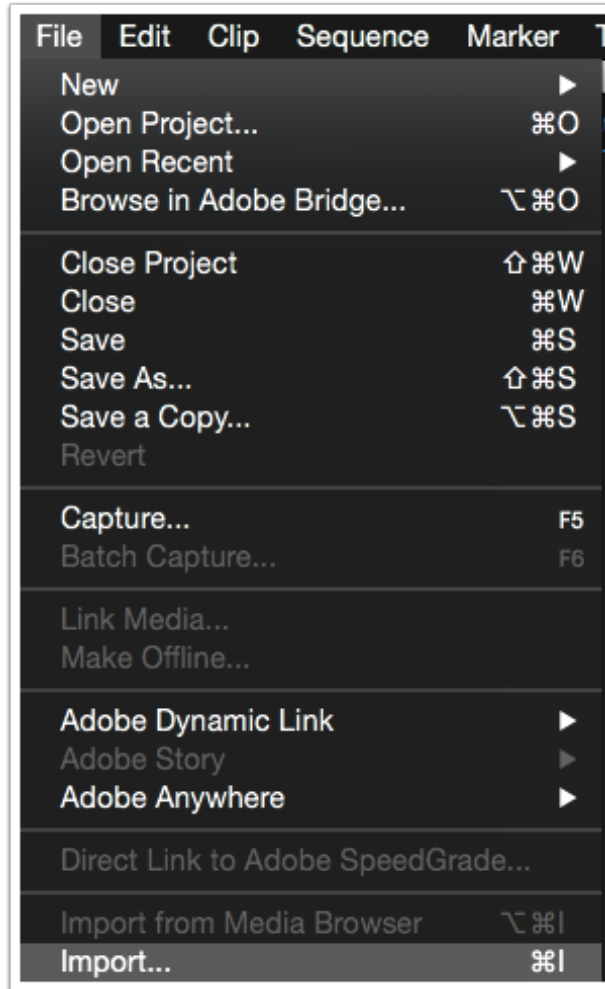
File Edit Clip Sequence Marker T

New
Open Project... ⌘O
Open Recent
Browse in Adobe Bridge... ⌥⌘O

Close Project ⇧⌘W
Close ⌘W
Save ⌘S
Save As... ⇧⌘S
Save a Copy... ⌥⌘S
Revert

Capture... F5
Batch Capture... F6

Link Media...
Make Offline...

Adobe Dynamic Link
Adobe Story
Adobe Anywhere

Direct Link to Adobe SpeedGrade...

Import from Media Browser ⌥⌘I
Import... ⌘I